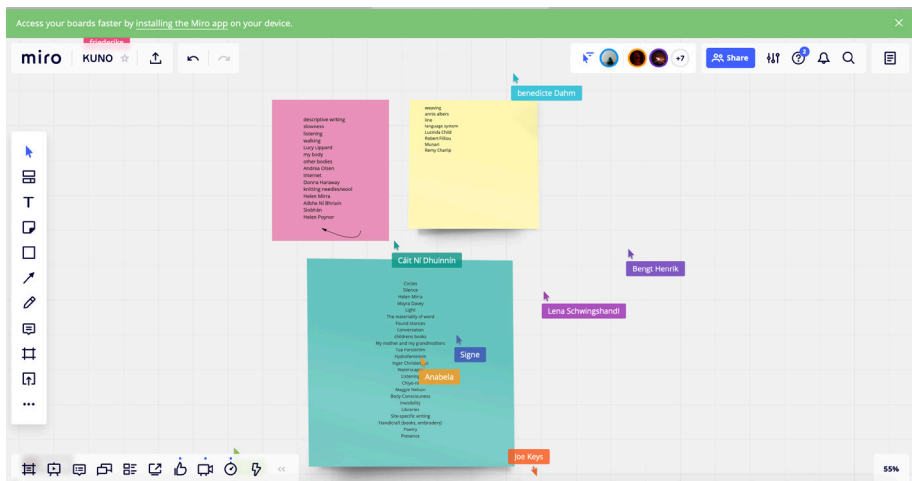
Access your boards faster by installing the Miro app on your device.

miro friederike KUNO

+7 Share 3

benedicte Dahm

descriptive writing
slowness
listening
walking
Lucy Lippard
my body
other bodies
Andrea Olsen
internet
Donna Haraway
knitting needles/wool
Helen Mirra
Ailbhe Ní Bhriain
Siobhán
Helen Poynor

weaving
annis albers
line
language system
Lucinda Child
Robert Filliou
Munari
Remy Charlip

Cáit Ní Dhuinnín

Bengt Henrik

Lena Schwingshandl

Circles
Silence
Helen Mirra
Moyra Davey
Light
The materiality of word
Found stories
Conversation
childrens books
My mother and my grandmothers
Yua Harumoto
Hydrofeminism
Inger Christensen
Watercraft
Listening
Chiyo-ni
Maggie Nelson
Body Consciousness
Invisibility
Libraries
Site-specific writing
Handicraft (books, embroidery)
Poetry
Presence

Signe

Anabela

Joe Keys

55%